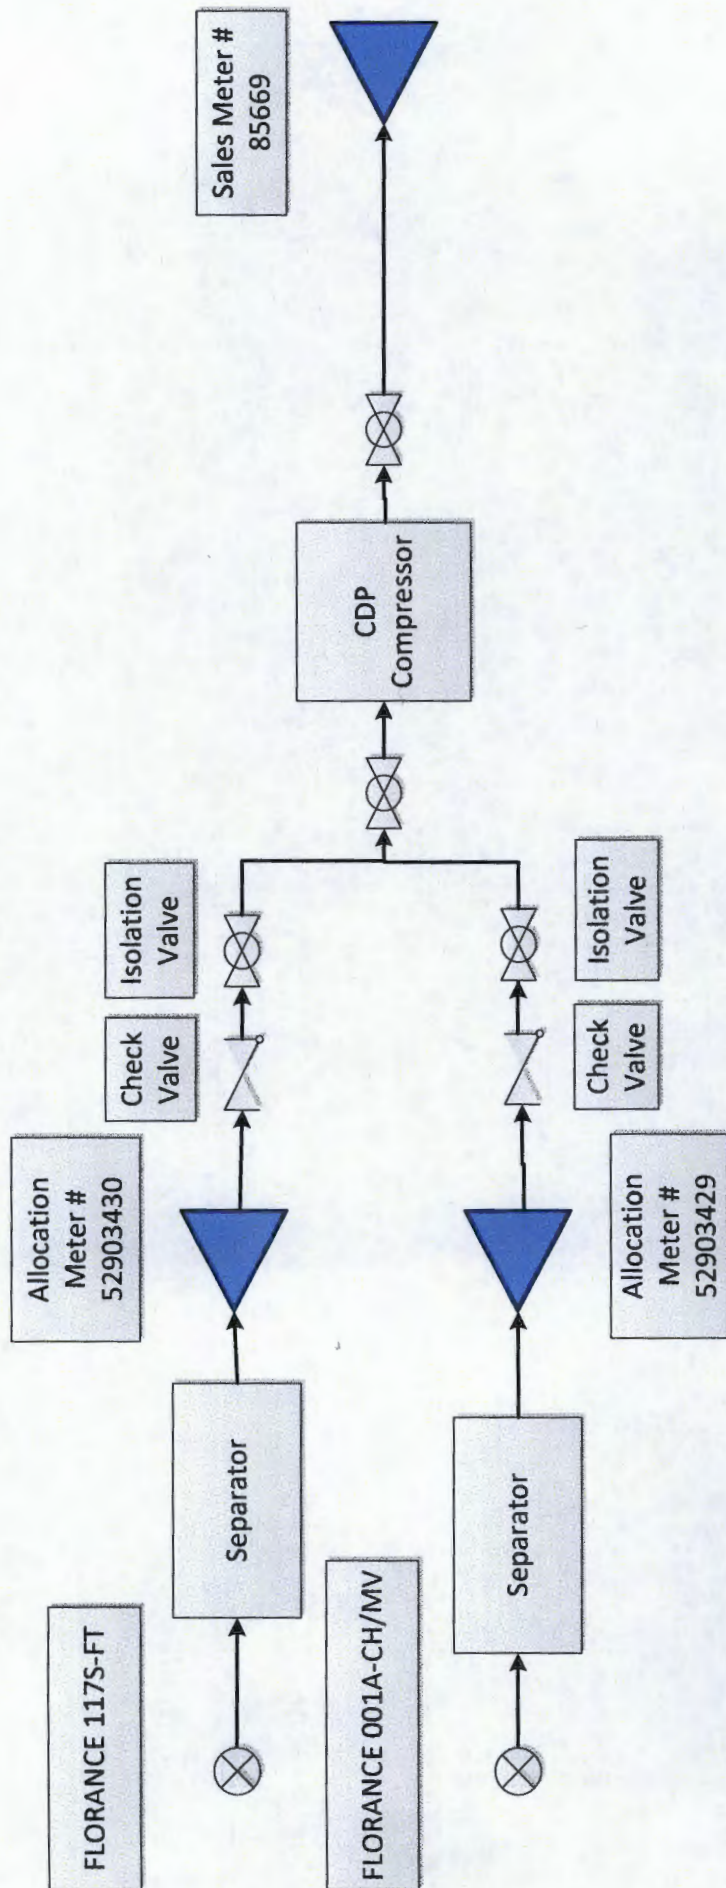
FLORANCE 117S-FT

Separator

Allocation Meter # 52903430

Check Valve

Isolation Valve

FLORANCE 001A-CH/MV

Separator

Allocation Meter # 52903429

Check Valve

Isolation Valve

CDP Compressor

Sales Meter # 85669